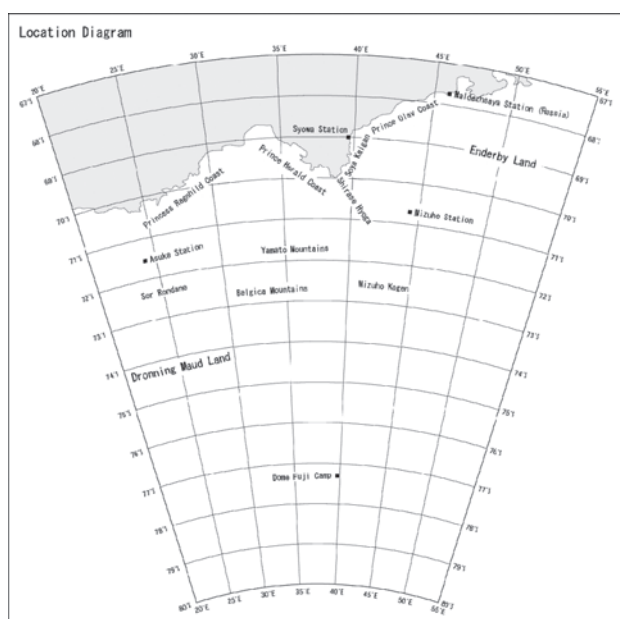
Location Diagram

20°E 25°E 30°E 35°E 40°E 45°E 50°E 55°E

67°S 68°S 69°S 70°S 71°S 72°S 73°S 74°S 75°S 76°S 77°S 78°S 79°S 80°S

67°S 68°S 69°S 70°S 71°S 72°S 73°S 74°S 75°S 76°S 77°S 78°S 79°S 80°S

Molodezhnaya Station (Russia)

Syowa Station

Soya Kaigan

Prince Olav Coast

Enderby Land

Prince Harald Coast

Shirase Hyoga

Princess Ragnhild Coast

Mizuho Station

Asuka Station

Yamato Mountains

Sor Rondane

Belgica Mountains

Mizuho Kogen

Dronning Maud Land

Dome Fuji Camp

20°E 25°E 30°E 35°E 40°E 45°E 50°E 55°E